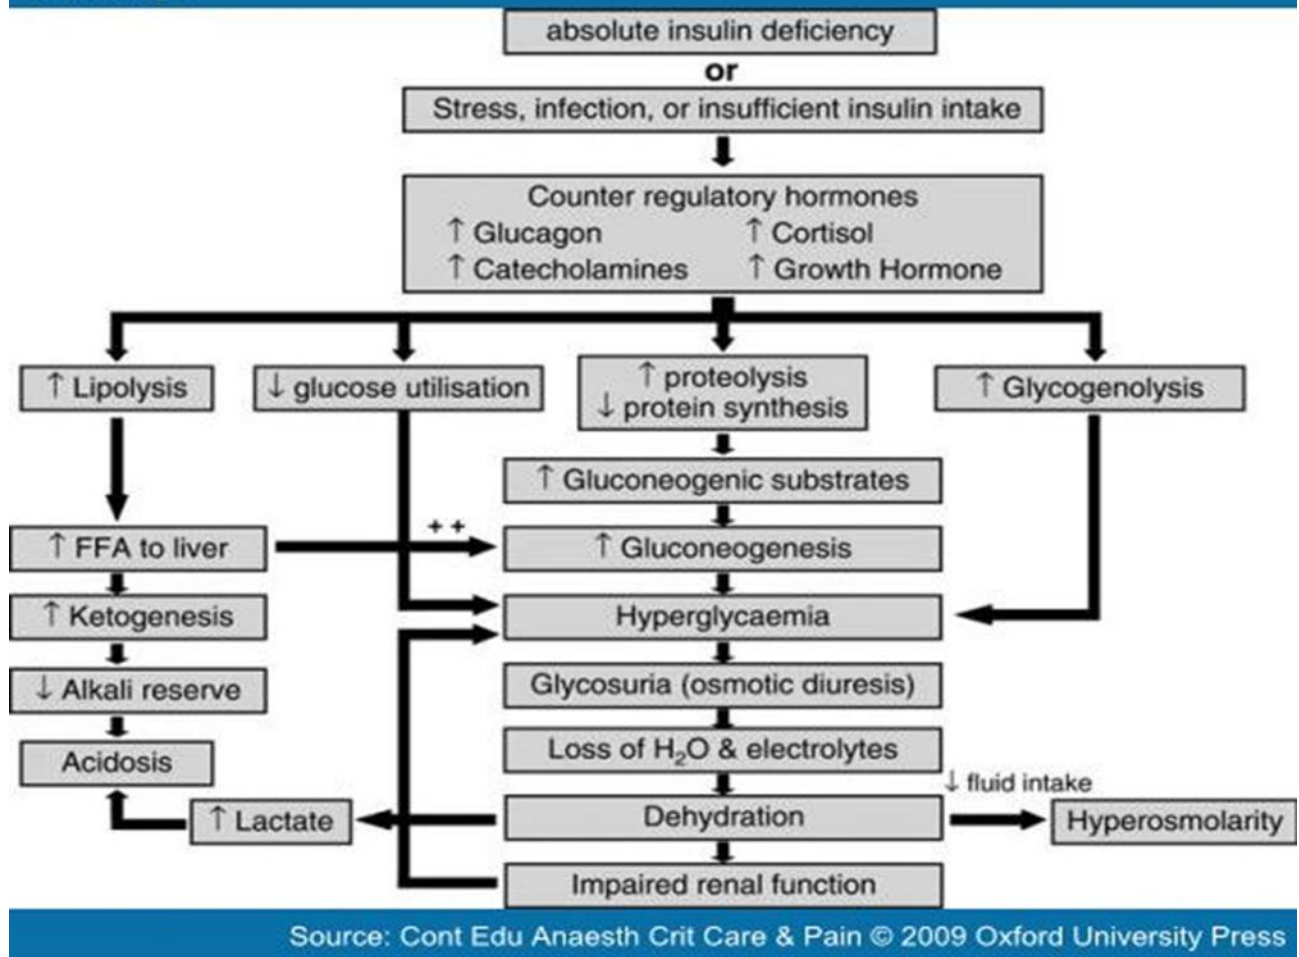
absolute insulin deficiency
or
Stress, infection, or insufficient insulin intake

Counter regulatory hormones
↑ Glucagon ↑ Cortisol
↑ Catecholamines ↑ Growth Hormone

↑ Lipolysis

↓ glucose utilisation

↑ proteolysis
↓ protein synthesis

↑ Glycogenolysis

↑ Gluconeogenic substrates

↑ FFA to liver

++

↑ Gluconeogenesis

↑ Ketogenesis

Hyperglycaemia

↓ Alkali reserve

Glycosuria (osmotic diuresis)

Acidosis

Loss of $H_2O$ & electrolytes

↓ fluid intake

↑ Lactate

Dehydration

Hyperosmolarity

Impaired renal function

Source: Cont Edu Anaesth Crit Care & Pain © 2009 Oxford University Press